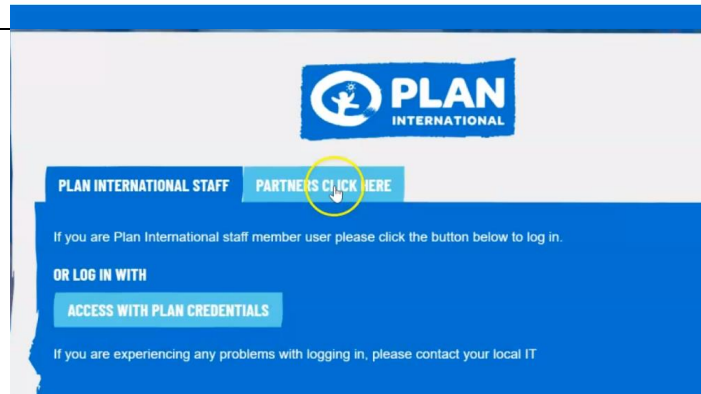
PLAN
INTERNATIONAL

PLAN INTERNATIONAL STAFF
PARTNERS CLICK HERE

If you are Plan International staff member user please click the button below to log in.

OR LOG IN WITH

ACCESS WITH PLAN CREDENTIALS

If you are experiencing any problems with logging in, please contact your local IT